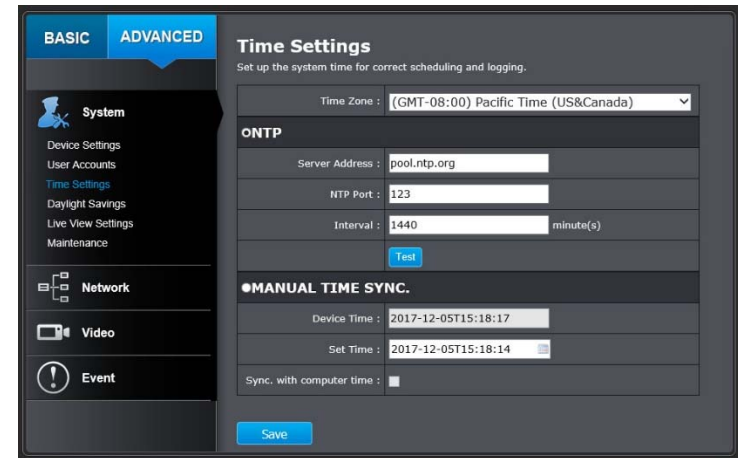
BASIC ADVANCED

System

Device Settings
User Accounts
Time Settings
Daylight Savings
Live View Settings
Maintenance

Network

Video

Event

Time Settings
Set up the system time for correct scheduling and logging.

Time Zone : (GMT-08:00) Pacific Time (US&Canada)

ONTP

Server Address : pool.ntp.org

NTP Port : 123

Interval : 1440 minute(s)

Test

●MANUAL TIME SYNC.

Device Time : 2017-12-05T15:18:17

Set Time : 2017-12-05T15:18:14

Sync. with computer time :

Save